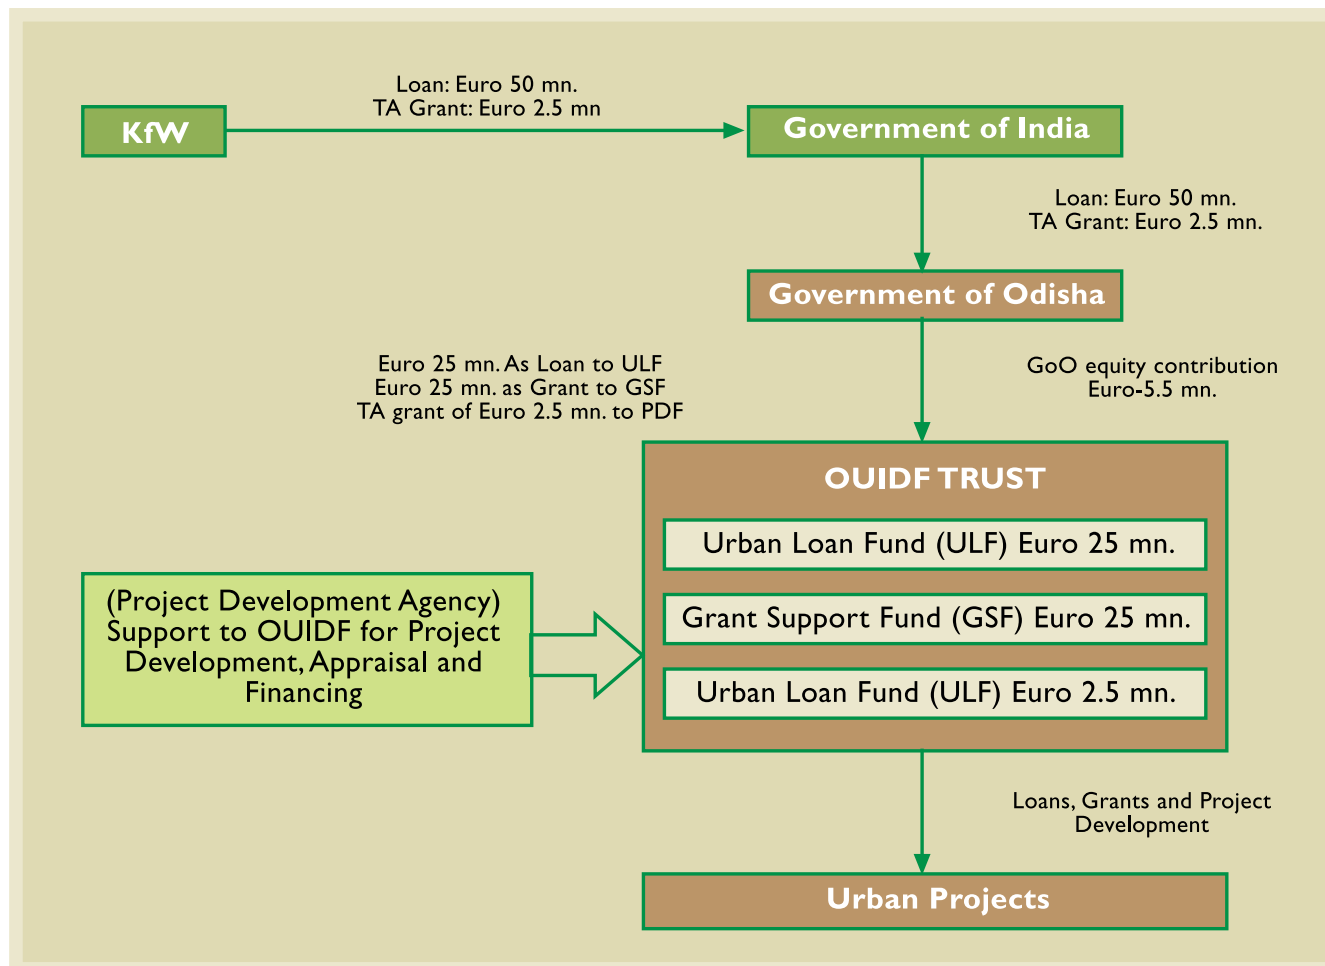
KfW

Loan: Euro 50 mn.
TA Grant: Euro 2.5 mn

Government of India

Loan: Euro 50 mn.
TA Grant: Euro 2.5 mn.

Government of Odisha

Euro 25 mn. As Loan to ULF
Euro 25 mn. as Grant to GSF
TA grant of Euro 2.5 mn. to PDF

GoO equity contribution
Euro-5.5 mn.

OUIDF TRUST

Urban Loan Fund (ULF) Euro 25 mn.

Grant Support Fund (GSF) Euro 25 mn.

Urban Loan Fund (ULF) Euro 2.5 mn.

(Project Development Agency) Support to OUIDF for Project Development, Appraisal and Financing

Loans, Grants and Project Development

Urban Projects